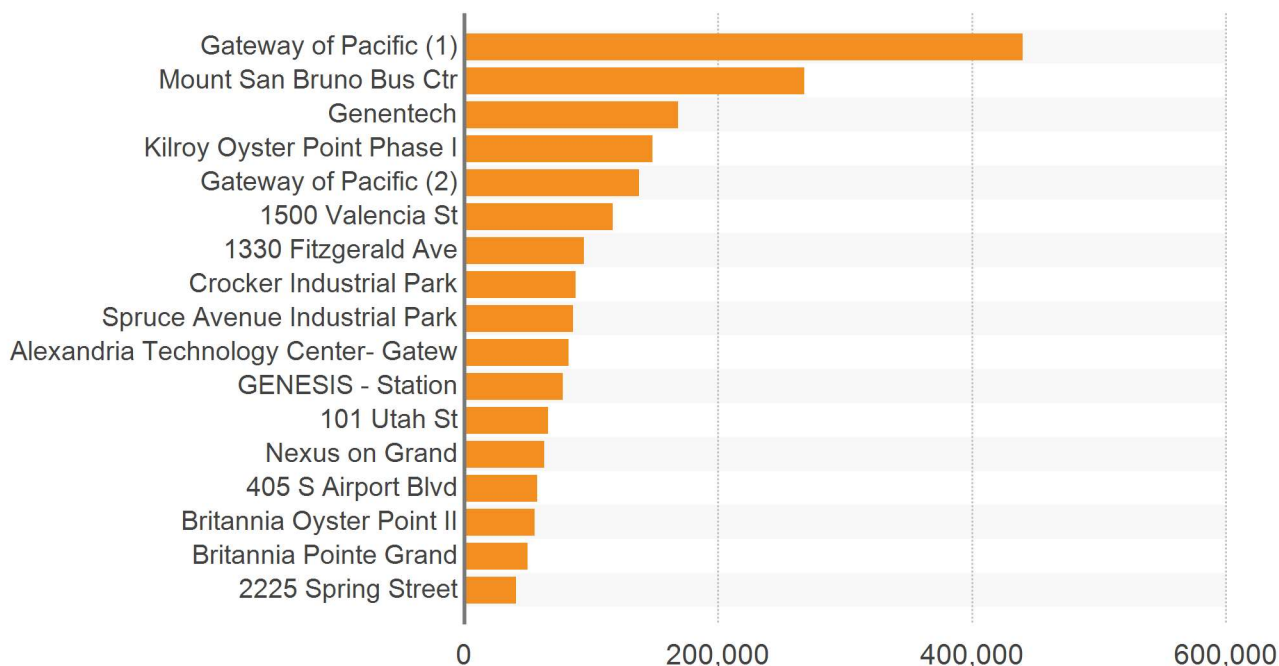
Gateway of Pacific (1)
Mount San Bruno Bus Ctr
Genentech
Kilroy Oyster Point Phase I
Gateway of Pacific (2)
1500 Valencia St
1330 Fitzgerald Ave
Crocker Industrial Park
Spruce Avenue Industrial Park
Alexandria Technology Center- Gatew
GENESIS - Station
101 Utah St
Nexus on Grand
405 S Airport Blvd
Britannia Oyster Point II
Britannia Pointe Grand
2225 Spring Street

0
200,000
400,000
600,000